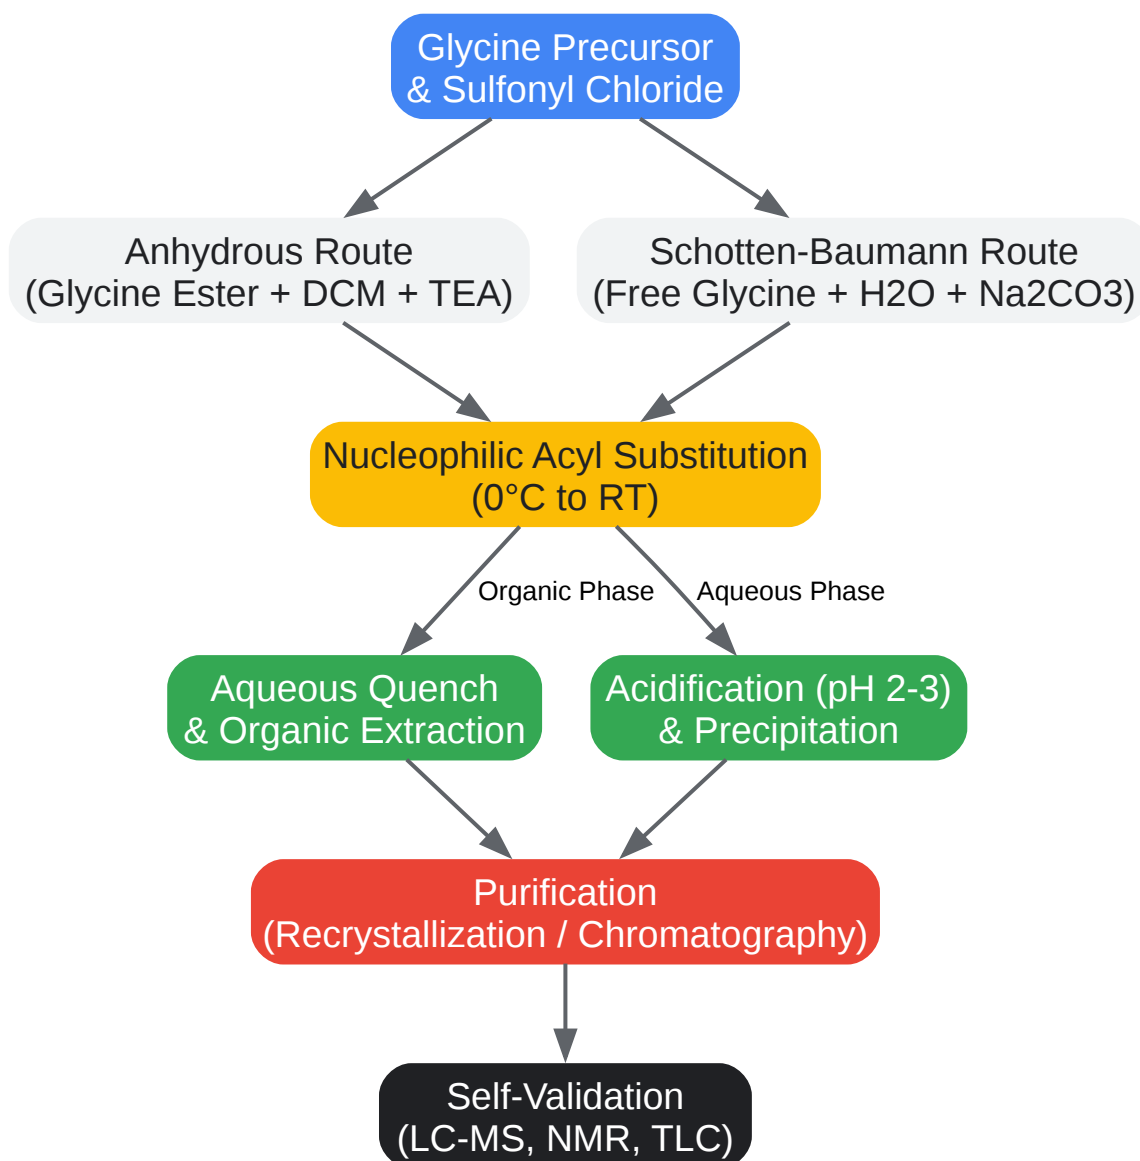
Glycine Precursor
& Sulfonyl Chloride

Anhydrous Route
(Glycine Ester + DCM + TEA)

Schotten-Baumann Route
(Free Glycine + H2O + Na2CO3)

Nucleophilic Acyl Substitution
(0°C to RT)

Organic Phase

Aqueous Phase

Aqueous Quench
& Organic Extraction

Acidification (pH 2-3)
& Precipitation

Purification
(Recrystallization / Chromatography)

Self-Validation
(LC-MS, NMR, TLC)